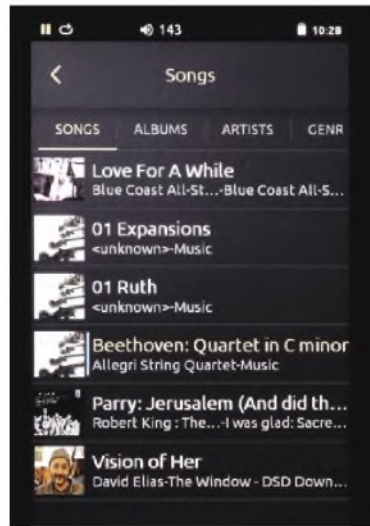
143
10:28

<
Songs

SONGS
ALBUMS
ARTISTS
GENR

Love For A While
Blue Coast All-St...-Blue Coast All-S...

01 Expansions
<unknown>-Music

01 Ruth
<unknown>-Music

Beethoven: Quartet in C minor
Allegri String Quartet-Music

Parry: Jerusalem (And did th...
Robert King : The...-I was glad: Sacre...

Vision of Her
David Elias-The Window - DSD Down...